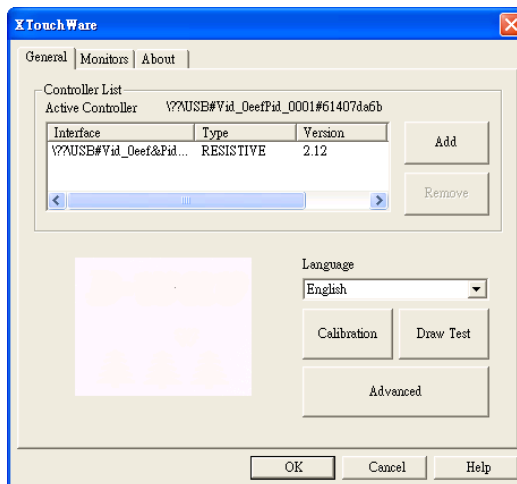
XTouchWare

General | Monitors | About

Controller List
Active Controller \??\USB#Vid_0eefPid_0001#61407da6b

| Interface | Type | Version |
|---|---|---|
| \??\USB#Vid_0eef&Pid... | RESISTIVE | 2.12 |

Add

Remove

Language
English

Calibration

Draw Test

Advanced

OK

Cancel

Help